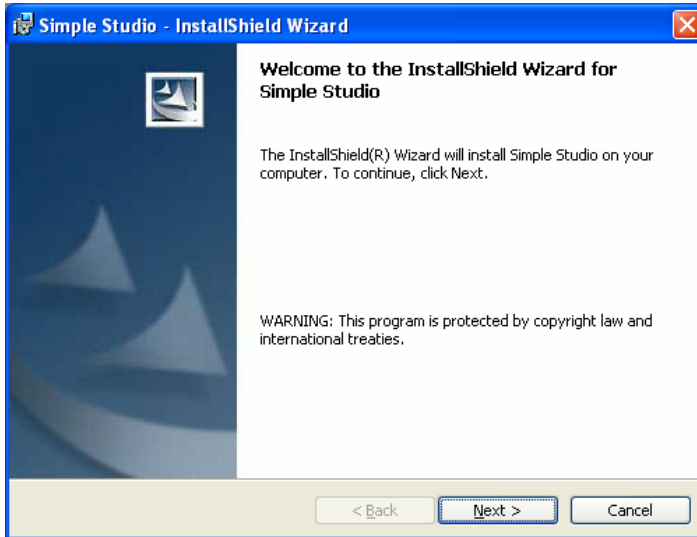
Simple Studio - InstallShield Wizard

Welcome to the InstallShield Wizard for Simple Studio

The InstallShield(R) Wizard will install Simple Studio on your computer. To continue, click Next.

WARNING: This program is protected by copyright law and international treaties.

< Back
Next >
Cancel